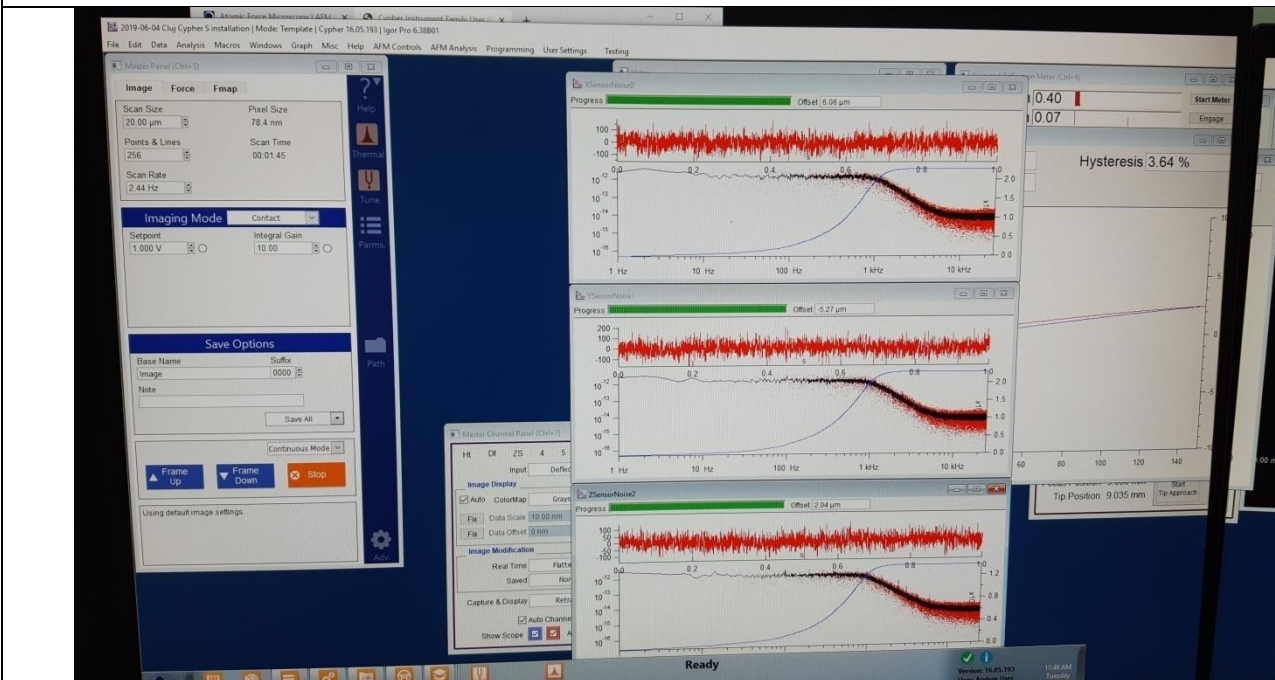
Atomic Force Microscope | AFM
Cypher Instrument Family User
2019-06-04 Cluj Cypher S installation | Mode: Template | Cypher 16.05.193 | Igor Pro 6.38B01
File Edit Data Analysis Macros Windows Graph Misc Help AFM Controls AFM Analysis Programming User Settings Testing

Master Panel (Ctrl+5)
Image Force Fmap
Scan Size
20.00 µm
Pixel Size
78.4 nm
Points & Lines
256
Scan Time
00:01:45
Scan Rate
2.44 Hz
Imaging Mode Contact
Setpoint
1.000 V
Integral Gain
10.00
Save Options
Base Name
Image
Suffix
0000
Note
Save All
Continuous Mode
Frame Up
Frame Down
Stop
Using default image settings.
Help
Thermal
Tune
Parms.
Path
Adv.

XSensorNoise0
Progress
Offset 6.06 µm
100
0
-100
$10^{-12}$
$10^{-13}$
$10^{-14}$
$10^{-15}$
$10^{-16}$
0.0 0.2 0.4 0.6 0.8 1.0
2.0
1.5
1.0
0.5
0.0
1 Hz 10 Hz 100 Hz 1 kHz 10 kHz

YSensorNoise1
Progress
Offset -5.27 µm
200
100
0
-100
$10^{-12}$
$10^{-13}$
$10^{-14}$
$10^{-15}$
$10^{-16}$
0.0 0.2 0.4 0.6 0.8 1.0
2.0
1.5
1.0
0.5
0.0
1 Hz 10 Hz 100 Hz 1 kHz 10 kHz

ZSensorNoise2
Progress
Offset 2.04 µm
100
50
0
-50
-100
$10^{-12}$
$10^{-13}$
$10^{-14}$
$10^{-15}$
$10^{-16}$
0.0 0.2 0.4 0.6 0.8 1.0
1.2
0.8
0.4
0.0

Master Channel Panel (Ctrl+7)
Ht Df ZS 4 5
Input Deflec
Image Display
Auto ColorMap Grays
Fix Data Scale 10.00 nm
Fix Data Offset 0 nm
Image Modification
Real Time Flatte
Saved Non
Capture & Display Retra
Auto Channe
Show Scope

0.40
0.07
Start Meter
Engage
Hysteresis 3.64 %
60 80 100 120 140
Tip Position: 9.035 mm
Start Tip Approach

Ready
Version: 16.05.193
11:49 AM
Tuesday